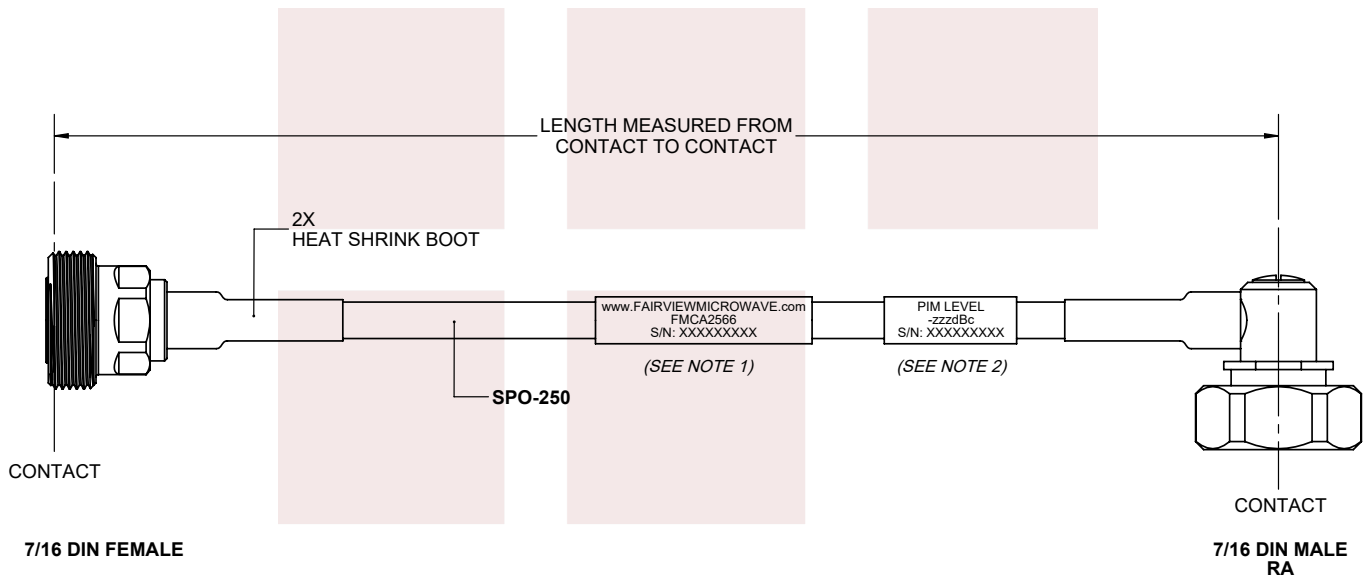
LENGTH MEASURED FROM CONTACT TO CONTACT

2X
HEAT SHRINK BOOT

www.FAIRVIEWMICROWAVE.com
FMCA2566
S/N: XXXXXXXXX

PIM LEVEL
-zzzdBc
S/N: XXXXXXXXX

(SEE NOTE 1)

(SEE NOTE 2)

SPO-250

CONTACT

CONTACT

7/16 DIN FEMALE

7/16 DIN MALE
RA